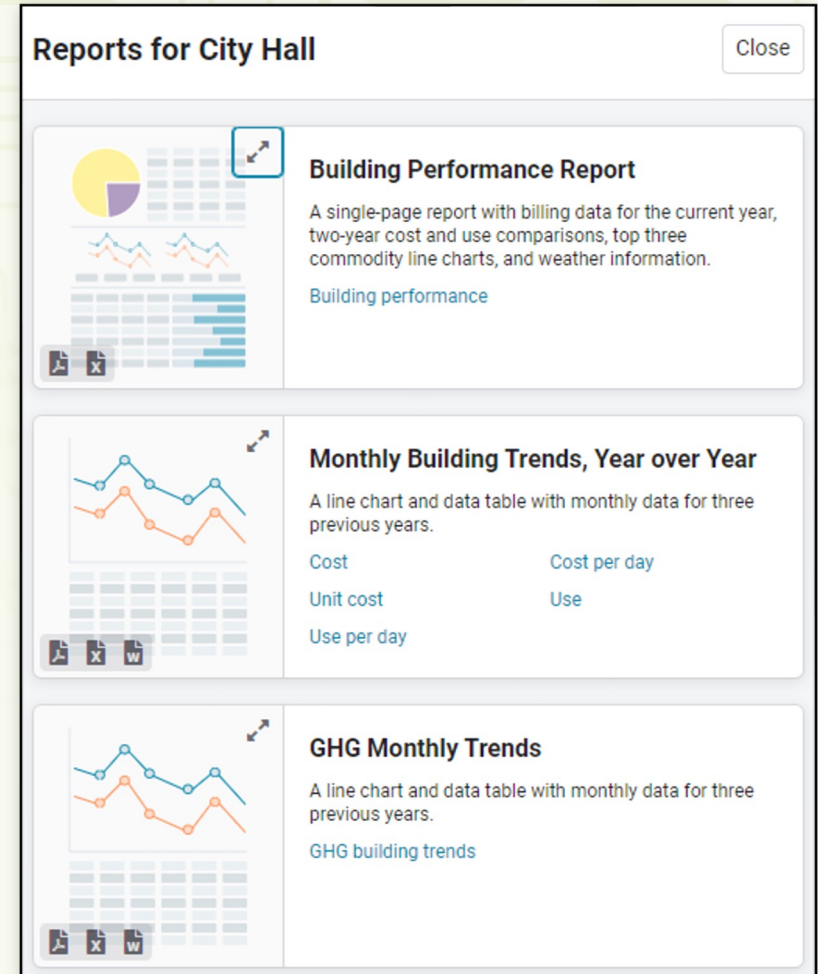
Reports for City Hall

Close

Building Performance Report

A single-page report with billing data for the current year, two-year cost and use comparisons, top three commodity line charts, and weather information.

Building performance

Monthly Building Trends, Year over Year

A line chart and data table with monthly data for three previous years.

Cost

Cost per day

Unit cost

Use

Use per day

GHG Monthly Trends

A line chart and data table with monthly data for three previous years.

GHG building trends